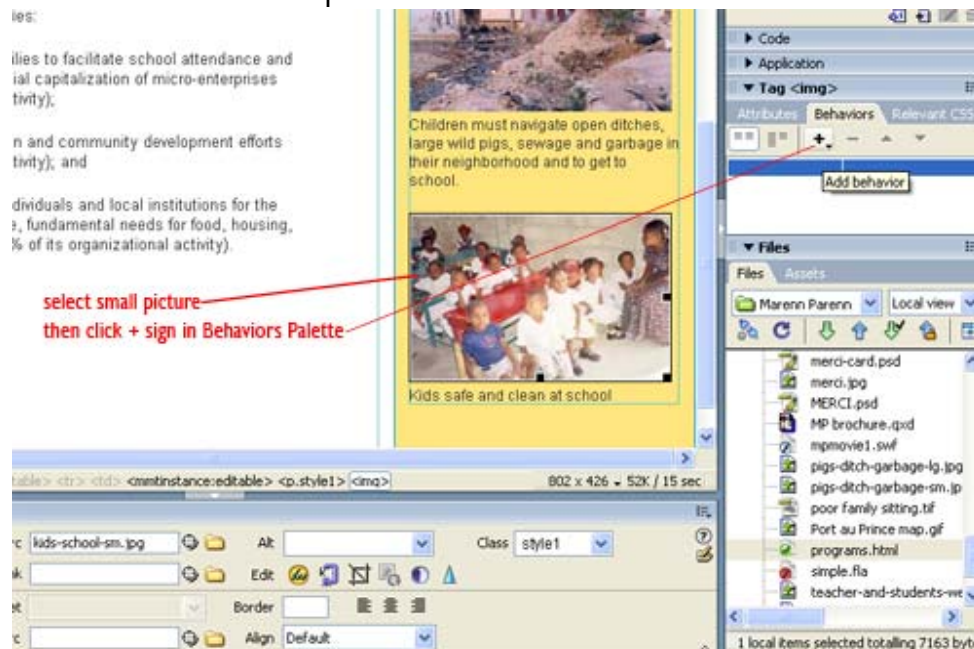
ies:

ilies to facilitate school attendance and ial capitalization of micro-enterprises tivity);

n and community development efforts tivity); and

dividuals and local institutions for the , fundamental needs for food, housing, % of its organizational activity).

Children must navigate open ditches, large wild pigs, sewage and garbage in their neighborhood and to get to school.

Kids safe and clean at school

select small picture
then click + sign in Behaviors Palette

▸ Code
▸ Application
▾ Tag <img>
Attributes Behaviors Relevant CSS
Add behavior
▾ Files
Files Assets
Marenn Parenn Local view
merci-card.psd
merci.jpg
MERCI.psd
MP brochure.qxd
mpmovie1.swf
pigs-ditch-garbage-lg.jpg
pigs-ditch-garbage-sm.jp
poor family sitting.tif
Port au Prince map.gif
programs.html
simple.fla
teacher-and-students-we
1 local items selected totalling 7163 byt

table> <tr> <td> <mmtinstance:editable> <p.style1> <img>
802 x 426 ⌄ 52K / 15 sec

rc kids-school-sm.jpg Alt Class style1
nk Edit
Border
rc Align Default